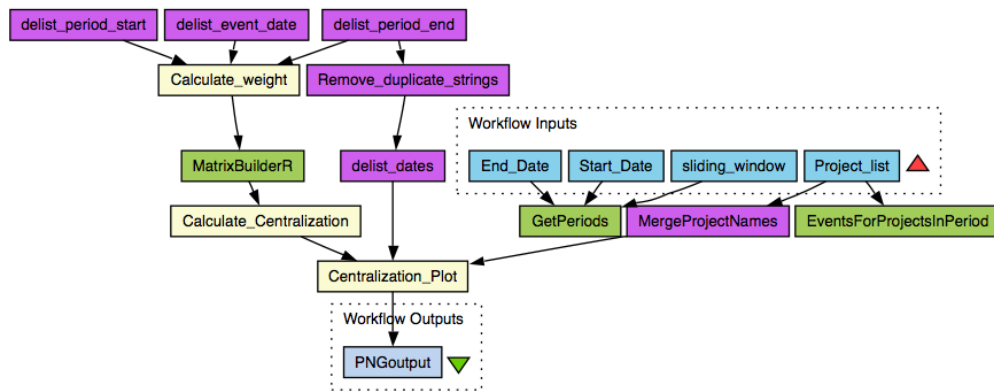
delist_period_start
delist_event_date
delist_period_end
Calculate_weight
Remove_duplicate_strings
Workflow Inputs
End_Date
Start_Date
sliding_window
Project_list
MatrixBuilderR
delist_dates
GetPeriods
MergeProjectNames
EventsForProjectsInPeriod
Calculate_Centralization
Centralization_Plot
Workflow Outputs
PNGoutput